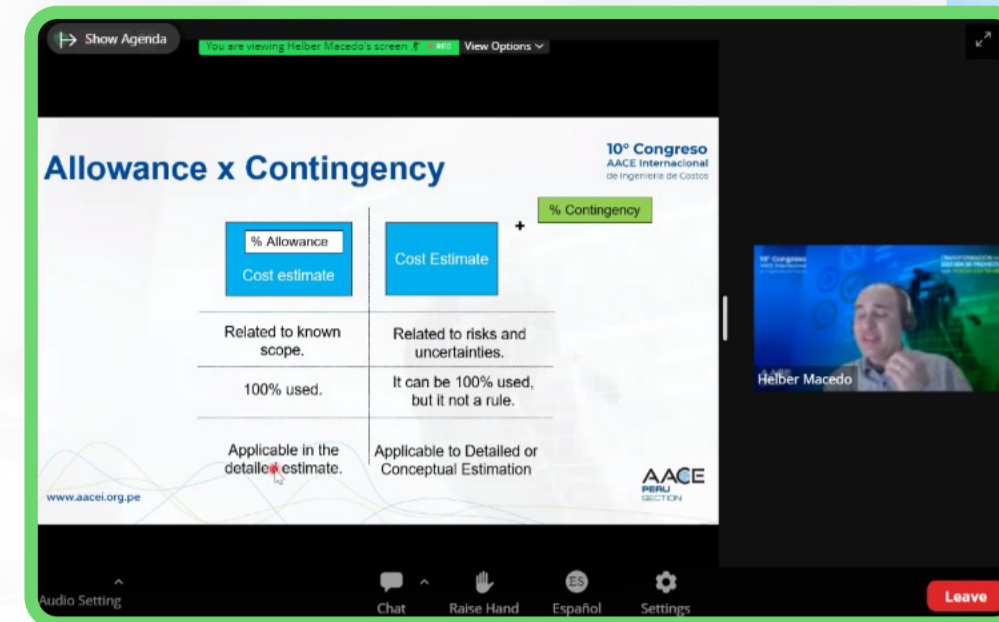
Show Agenda

You are viewing Helber Macedo's screen REC View Options

Allowance x Contingency

10º Congreso
AACE Internacional
de Ingeniería de Costos

% Allowance
Cost estimate

Cost Estimate

+

% Contingency

| Related to known scope. | Related to risks and uncertainties. |
|---|---|
| 100% used. | It can be 100% used, but it not a rule. |
| Applicable in the detailed estimate. | Applicable to Detailed or Conceptual Estimation |

www.aacei.org.pe

AACE
PERU
SECTION

10º Congreso

Helber Macedo

Audio Setting

Chat

Raise Hand

ES
Español

Settings

Leave